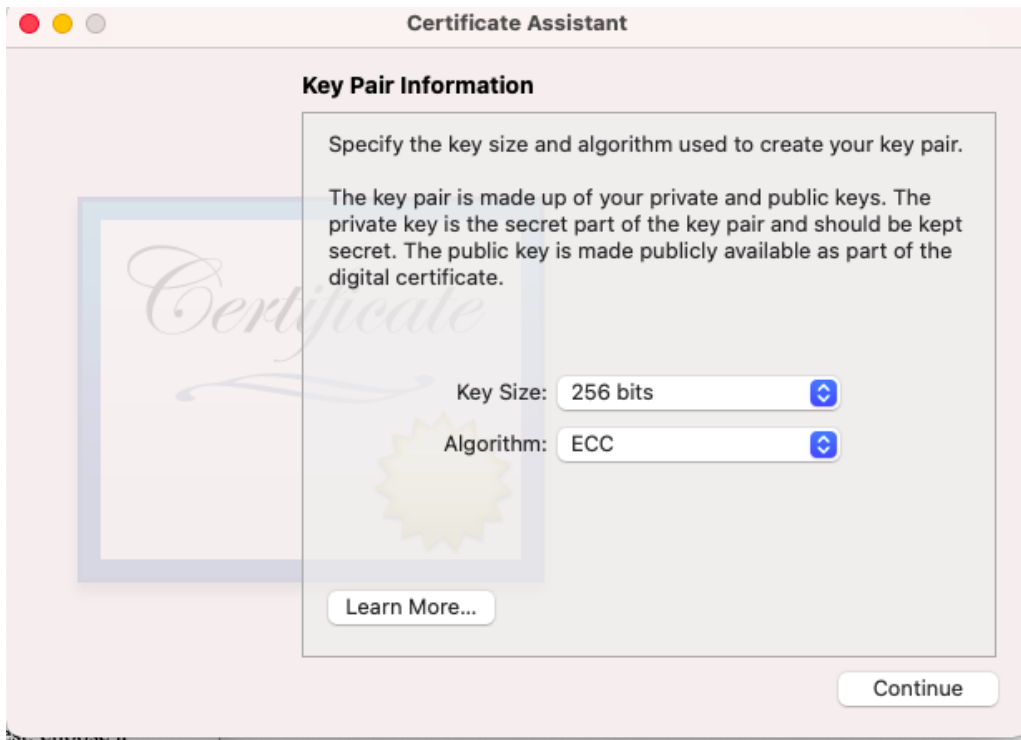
Certificate Assistant

Key Pair Information

Specify the key size and algorithm used to create your key pair.

The key pair is made up of your private and public keys. The private key is the secret part of the key pair and should be kept secret. The public key is made publicly available as part of the digital certificate.

Certificate

Key Size: 256 bits

Algorithm: ECC

Learn More...

Continue